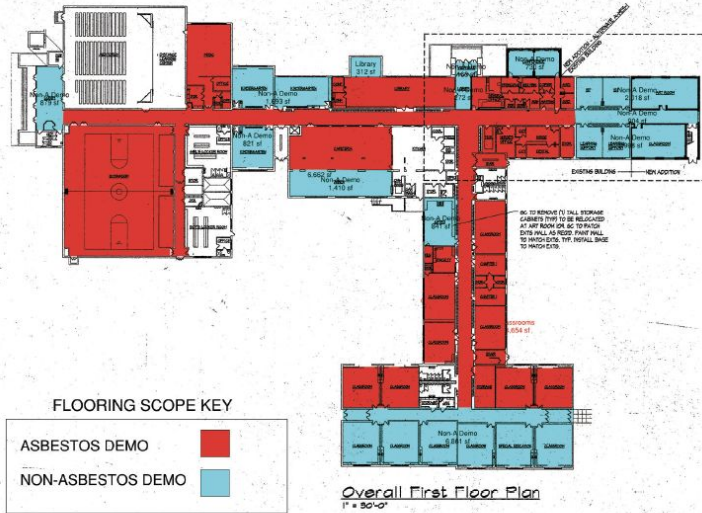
Non-A Demo
819 sf

Non-A Demo
1,893 sf

Library
312 sf

Non-A Demo
272 sf

Non-A Demo

Non-A Demo
2,018 sf

Non-A Demo
904 sf
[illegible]6 sf

Non-A Demo
821 sf

6,652 sf
Non-A Demo
1,410 sf

EXISTING BUILDING

NEW ADDITION

Non-A Demo
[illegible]

GC TO REMOVE (1) TALL STORAGE CABINETS (TYP) TO BE RELOCATED AT ART ROOM 109. GC TO PATCH EXTG WALL AS REQ'D. PAINT WALL TO MATCH EXTG. TYP. INSTALL BASE TO MATCH EXTG.

Classrooms
5,654 sf

Non-A Demo
6,861 sf

FLOORING SCOPE KEY

ASBESTOS DEMO

NON-ASBESTOS DEMO

Overall First Floor Plan
1" = 50'-0"